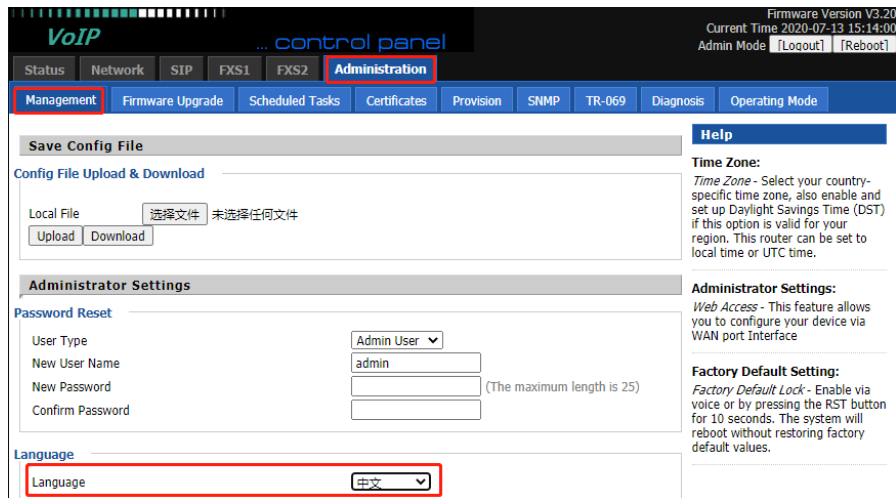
VoIP
... control panel
Firmware Version V3.20
Current Time 2020-07-13 15:14:00
Admin Mode [Logout] [Reboot]

Status Network SIP FXS1 FXS2 Administration

Management Firmware Upgrade Scheduled Tasks Certificates Provision SNMP TR-069 Diagnosis Operating Mode

Save Config File

Config File Upload & Download

Local File 选择文件 未选择任何文件
Upload Download

Administrator Settings

Password Reset

| | |
|---|---|
| User Type | Admin User |
| New User Name | admin |
| New Password | (The maximum length is 25) |
| Confirm Password | |

Language

Language 中文

Help

Time Zone:
Time Zone - Select your country-specific time zone, also enable and set up Daylight Savings Time (DST) if this option is valid for your region. This router can be set to local time or UTC time.

Administrator Settings:
Web Access - This feature allows you to configure your device via WAN port Interface

Factory Default Setting:
Factory Default Lock - Enable via voice or by pressing the RST button for 10 seconds. The system will reboot without restoring factory default values.